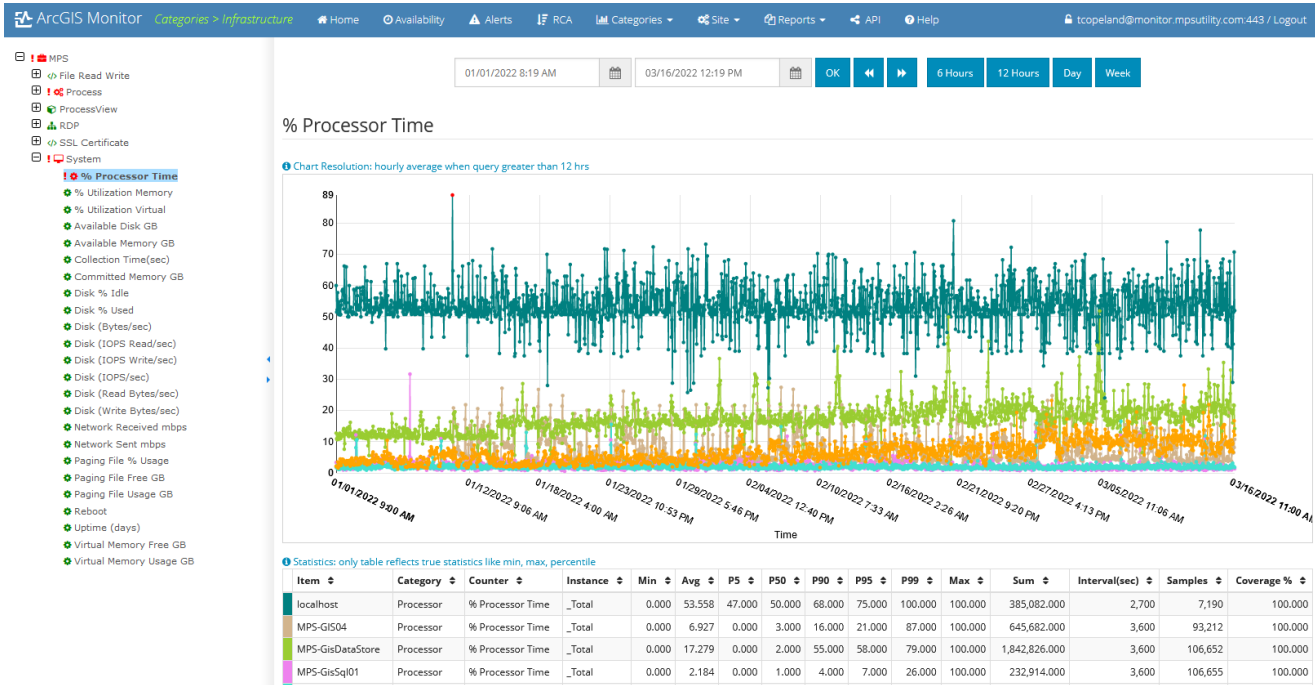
ArcGIS Monitor Categories > Infrastructure Home Availability Alerts RCA Categories Site Reports API Help tcopeland@monitor.mpsutility.com:443 / Logout

MPS
File Read Write
Process
ProcessView
RDP
SSL Certificate
System
% Processor Time
% Utilization Memory
% Utilization Virtual
Available Disk GB
Available Memory GB
Collection Time(sec)
Committed Memory GB
Disk % Idle
Disk % Used
Disk (Bytes/sec)
Disk (IOPS Read/sec)
Disk (IOPS Write/sec)
Disk (IOPS/sec)
Disk (Read Bytes/sec)
Disk (Write Bytes/sec)
Network Received mbps
Network Sent mbps
Paging File % Usage
Paging File Free GB
Paging File Usage GB
Reboot
Uptime (days)
Virtual Memory Free GB
Virtual Memory Usage GB

01/01/2022 8:19 AM 03/16/2022 12:19 PM OK 6 Hours 12 Hours Day Week

% Processor Time

Chart Resolution: hourly average when query greater than 12 hrs

89 80 70 60 50 40 30 20 10 0

01/01/2022 9:00 AM 01/12/2022 9:06 AM 01/18/2022 4:00 AM 01/23/2022 10:53 PM 01/29/2022 5:46 PM 02/04/2022 12:40 PM 02/10/2022 7:33 AM 02/16/2022 2:26 AM 02/21/2022 9:20 PM 02/27/2022 4:13 PM 03/05/2022 11:06 AM 03/16/2022 11:00 AM

Time

Statistics: only table reflects true statistics like min, max, percentile

| Item | Category | Counter | Instance | Min | Avg | P5 | P50 | P90 | P95 | P99 | Max | Sum | Interval(sec) | Samples | Coverage % |
|---|---|---|---|---|---|---|---|---|---|---|---|---|---|---|---|
| localhost | Processor | % Processor Time | _Total | 0.000 | 53.558 | 47.000 | 50.000 | 68.000 | 75.000 | 100.000 | 100.000 | 385,082.000 | 2,700 | 7,190 | 100.000 |
| MPS-GIS04 | Processor | % Processor Time | _Total | 0.000 | 6.927 | 0.000 | 3.000 | 16.000 | 21.000 | 87.000 | 100.000 | 645,682.000 | 3,600 | 93,212 | 100.000 |
| MPS-GisDataStore | Processor | % Processor Time | _Total | 0.000 | 17.279 | 0.000 | 2.000 | 55.000 | 58.000 | 79.000 | 100.000 | 1,842,826.000 | 3,600 | 106,652 | 100.000 |
| MPS-GisSql01 | Processor | % Processor Time | _Total | 0.000 | 2.184 | 0.000 | 1.000 | 4.000 | 7.000 | 26.000 | 100.000 | 232,914.000 | 3,600 | 106,655 | 100.000 |